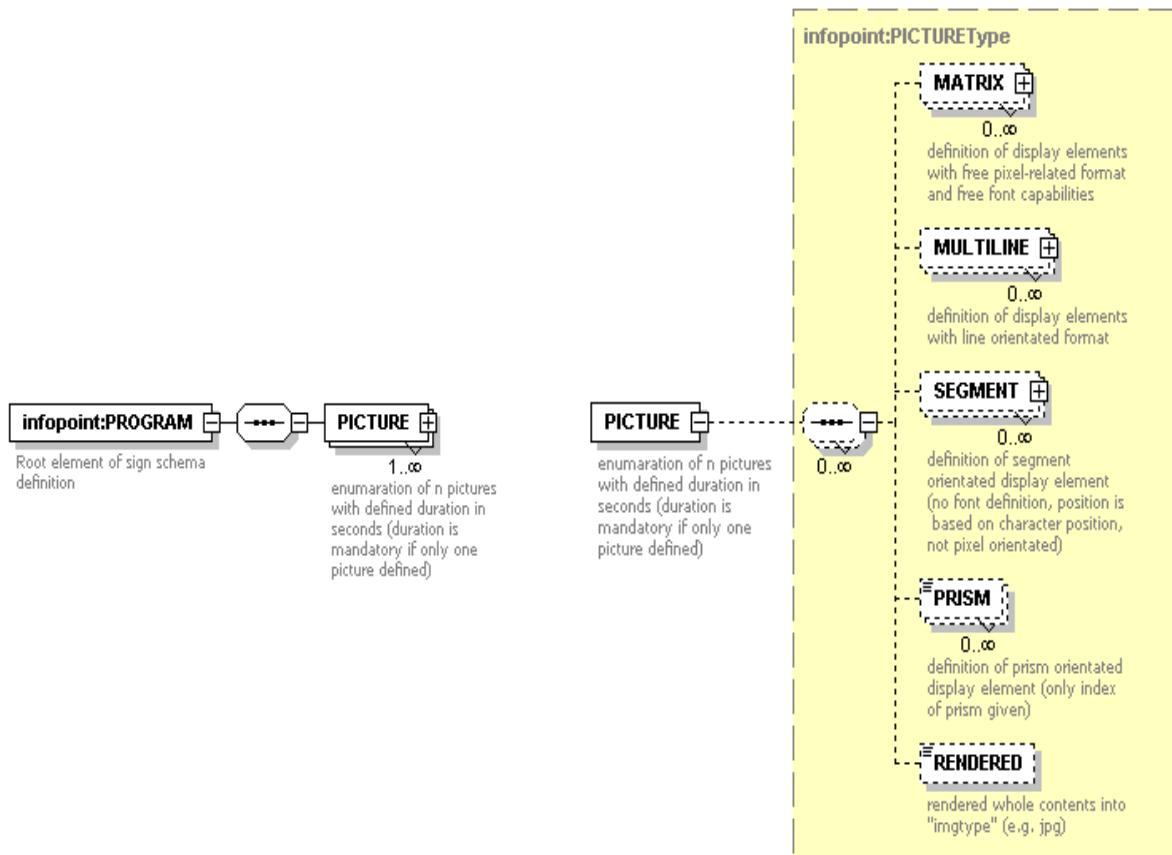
infopoint:PROGRAM

Root element of sign schema definition

PICTURE

1..∞

enumaration of n pictures with defined duration in seconds (duration is mandatory if only one picture defined)

PICTURE

enumaration of n pictures with defined duration in seconds (duration is mandatory if only one picture defined)

0..∞

infopoint:PICTUREType

MATRIX

0..∞

definition of display elements with free pixel-related format and free font capabilities

MULTILINE

0..∞

definition of display elements with line orientated format

SEGMENT

0..∞

definition of segment orientated display element (no font definition, position is based on character position, not pixel orientated)

PRISM

0..∞

definition of prism orientated display element (only index of prism given)

RENDERED

rendered whole contents into "imgtype" (e.g. jpg)